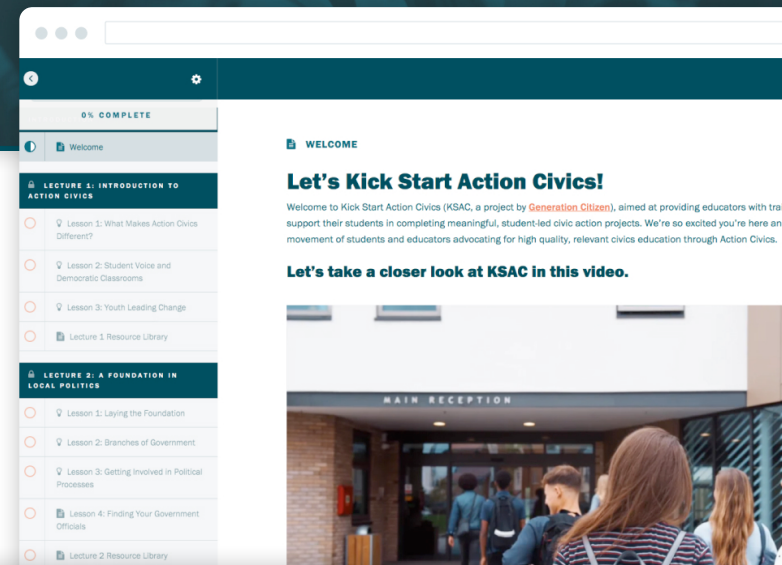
0% COMPLETE

Welcome

LECTURE 1: INTRODUCTION TO ACTION CIVICS

Lesson 1: What Makes Action Civics Different?

Lesson 2: Student Voice and Democratic Classrooms

Lesson 3: Youth Leading Change

Lecture 1 Resource Library

LECTURE 2: A FOUNDATION IN LOCAL POLITICS

Lesson 1: Laying the Foundation

Lesson 2: Branches of Government

Lesson 3: Getting Involved in Political Processes

Lesson 4: Finding Your Government Officials

Lecture 2 Resource Library

WELCOME

Let's Kick Start Action Civics!

Welcome to Kick Start Action Civics (KSAC, a project by Generation Citizen), aimed at providing educators with tra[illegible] support their students in completing meaningful, student-led civic action projects. We're so excited you're here an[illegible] movement of students and educators advocating for high quality, relevant civics education through Action Civics.

Let's take a closer look at KSAC in this video.

MAIN RECEPTION